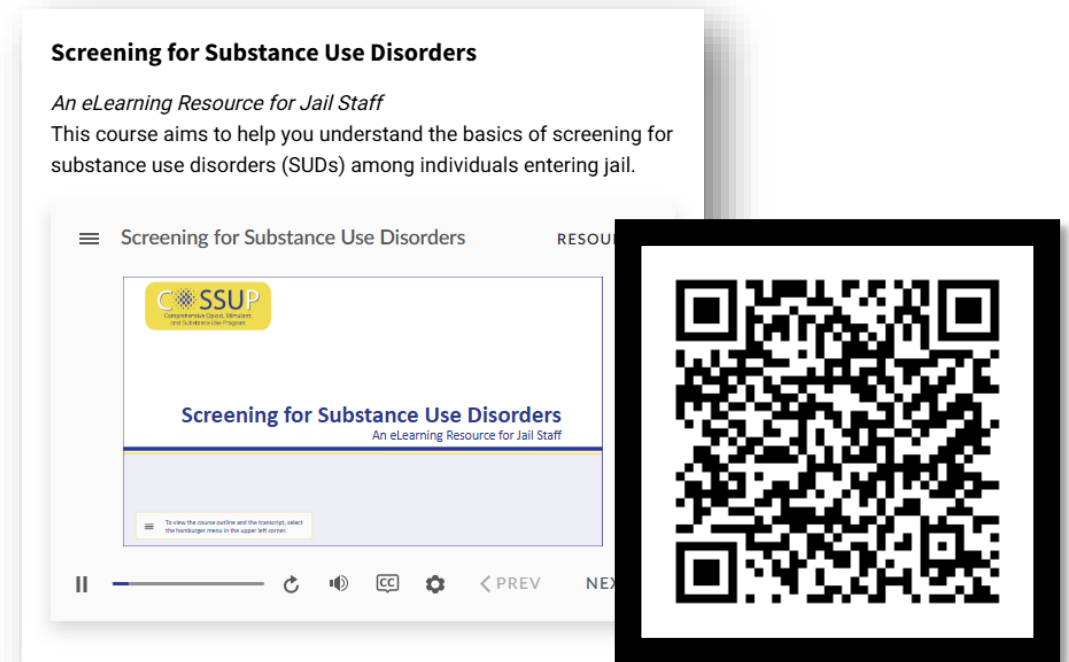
**Screening for Substance Use Disorders**

*An eLearning Resource for Jail Staff*
This course aims to help you understand the basics of screening for substance use disorders (SUDs) among individuals entering jail.

Screening for Substance Use Disorders RESOU

COSSUP
Comprehensive Opioid, Stimulant, and Substance Use Program

Screening for Substance Use Disorders
An eLearning Resource for Jail Staff

To view the course outline and the transcript, select the hamburger menu in the upper left corner.

CC < PREV NEX